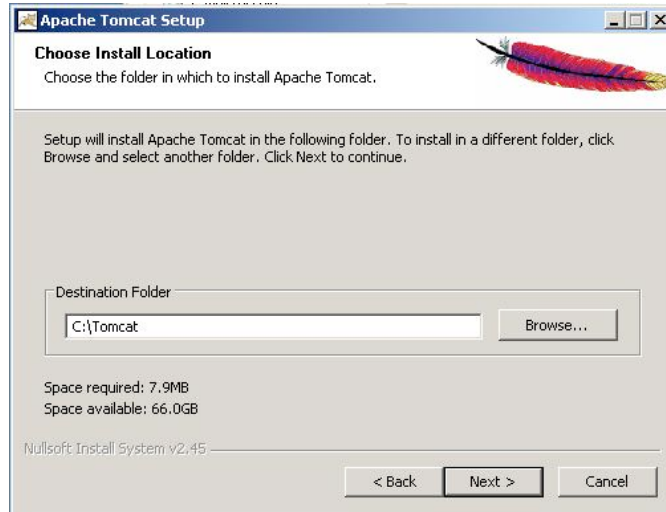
Apache Tomcat Setup

Choose Install Location
Choose the folder in which to install Apache Tomcat.

Setup will install Apache Tomcat in the following folder. To install in a different folder, click Browse and select another folder. Click Next to continue.

Destination Folder
C:\Tomcat
Browse...

Space required: 7.9MB
Space available: 66.0GB

Nullsoft Install System v2.45

< Back
Next >
Cancel